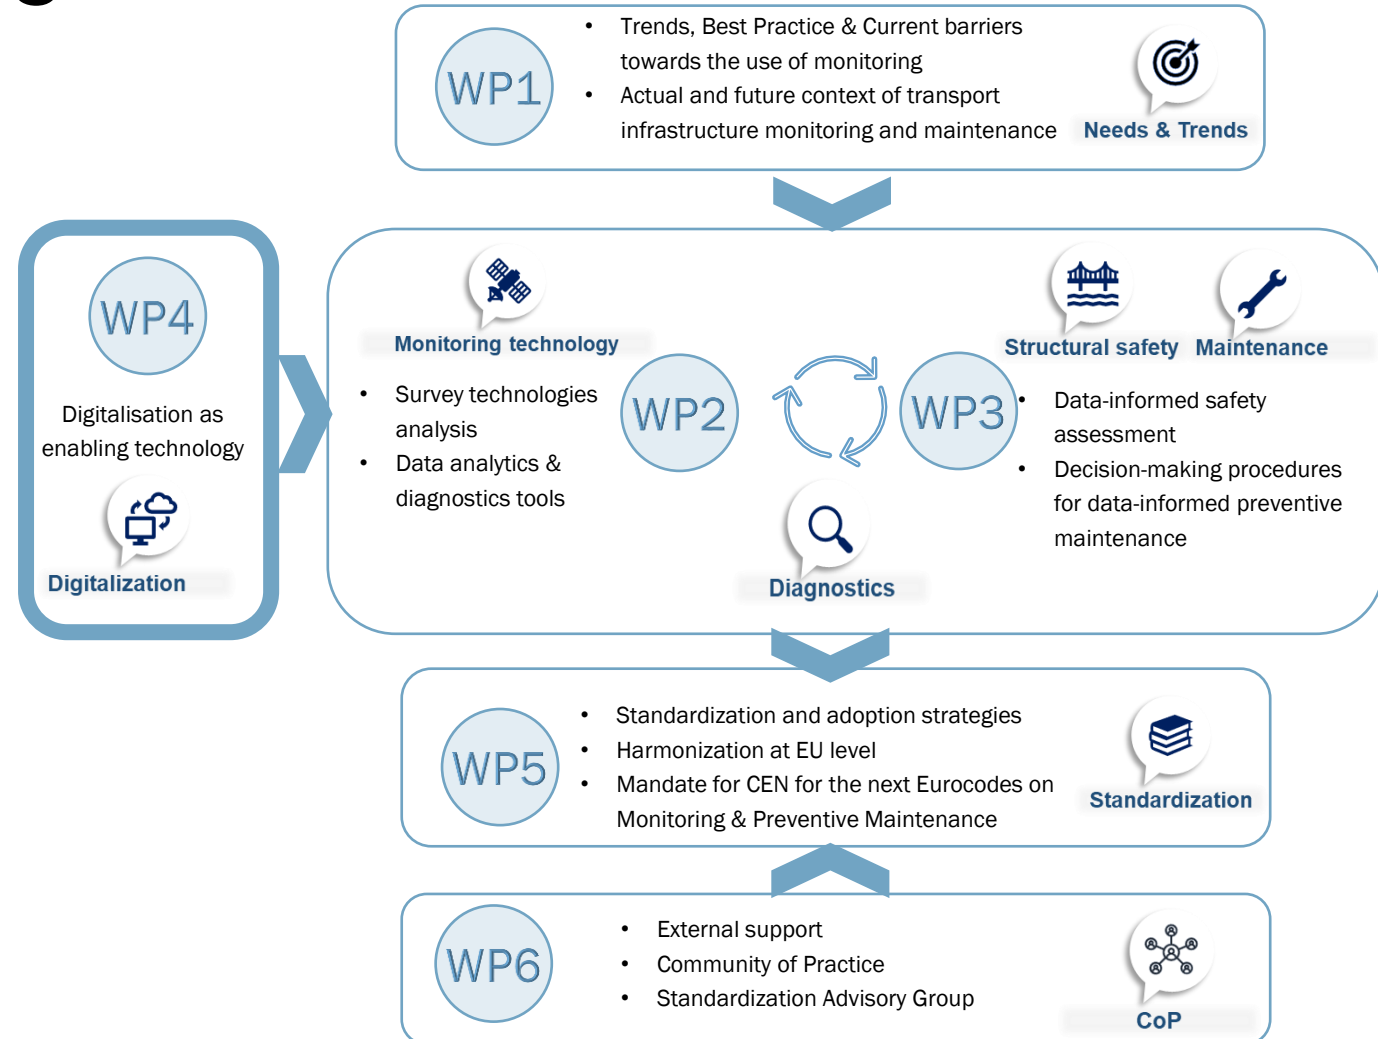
WP1

- Trends, Best Practice & Current barriers towards the use of monitoring
- Actual and future context of transport infrastructure monitoring and maintenance

Needs & Trends

WP4

Digitalisation as enabling technology

Digitalization

Monitoring technology

- Survey technologies analysis
- Data analytics & diagnostics tools

WP2

WP3

Structural safety

Maintenance

- Data-informed safety assessment
- Decision-making procedures for data-informed preventive maintenance

Diagnostics

WP5

- Standardization and adoption strategies
- Harmonization at EU level
- Mandate for CEN for the next Eurocodes on Monitoring & Preventive Maintenance

Standardization

WP6

- External support
- Community of Practice
- Standardization Advisory Group

CoP